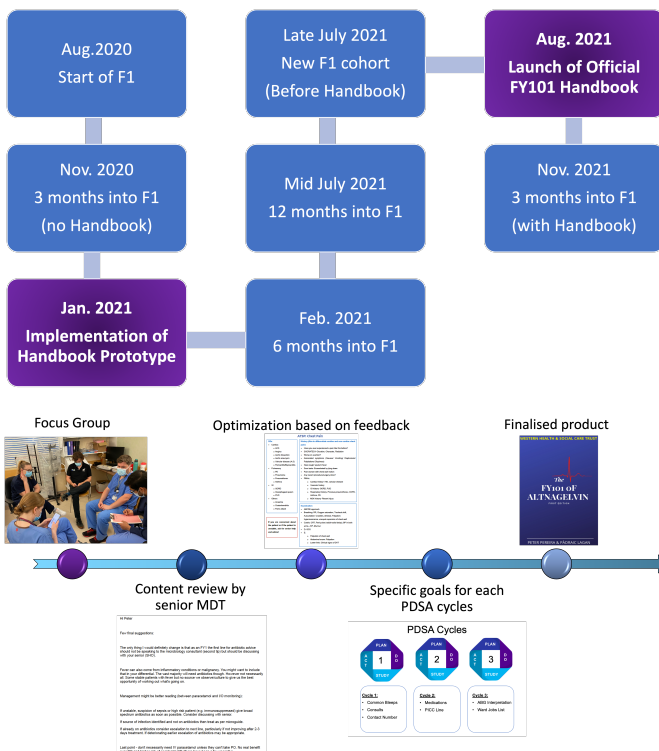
Aug.2020
Start of F1

Late July 2021
New F1 cohort
(Before Handbook)

Aug. 2021
Launch of Official FY101 Handbook

Nov. 2020
3 months into F1
(no Handbook)

Mid July 2021
12 months into F1

Nov. 2021
3 months into F1
(with Handbook)

Jan. 2021
Implementation of Handbook Prototype

Feb. 2021
6 months into F1

Focus Group

Optimization based on feedback

Finalised product

WESTERN HEALTH & SOCIAL CARE TRUST

The FY101 of ALTNAGELVIN

PETER PERERA & PÁDRAIC LAGAN

Content review by senior MDT

Hi Peter

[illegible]

Specific goals for each PDSA cycles

PDSA Cycles

PLAN
DO
STUDY
ACT
1

PLAN
DO
STUDY
ACT
2

PLAN
DO
STUDY
ACT
3

Cycle 1:
• Common Bleeps
• Consults
• Contact Number

Cycle 2:
• Medications
• PICC Line

Cycle 3:
• ABG Interpretation
• Ward Jobs List